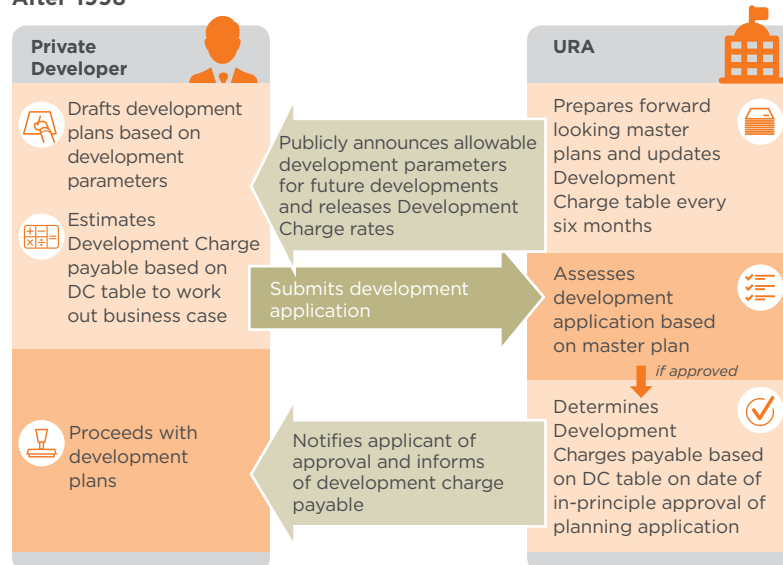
After 1998

Private Developer

Drafts development plans based on development parameters

Estimates Development Charge payable based on DC table to work out business case

Proceeds with development plans

Publicly announces allowable development parameters for future developments and releases Development Charge rates

Submits development application

Notifies applicant of approval and informs of development charge payable

URA

Prepares forward looking master plans and updates Development Charge table every six months

Assesses development application based on master plan

if approved

Determines Development Charges payable based on DC table on date of in-principle approval of planning application